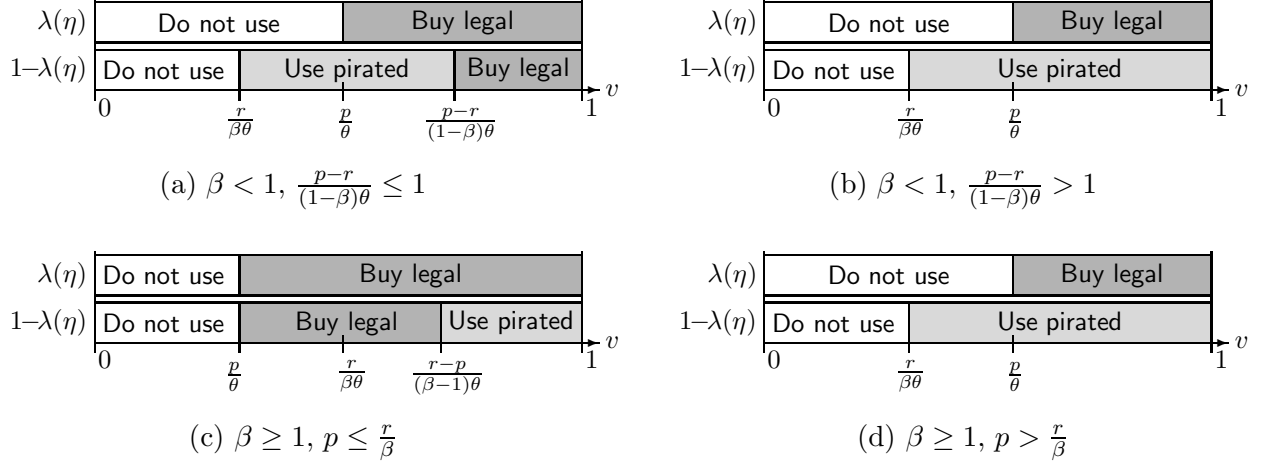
$\lambda(\eta)$ Do not use | Buy legal
$1-\lambda(\eta)$ Do not use | Use pirated | Buy legal
$0$ $\frac{r}{\beta\theta}$ $\frac{p}{\theta}$ $\frac{p-r}{(1-\beta)\theta}$ $1$ $v$

(a) $\beta < 1$, $\frac{p-r}{(1-\beta)\theta} \leq 1$

$\lambda(\eta)$ Do not use | Buy legal
$1-\lambda(\eta)$ Do not use | Use pirated
$0$ $\frac{r}{\beta\theta}$ $\frac{p}{\theta}$ $1$ $v$

(b) $\beta < 1$, $\frac{p-r}{(1-\beta)\theta} > 1$

$\lambda(\eta)$ Do not use | Buy legal
$1-\lambda(\eta)$ Do not use | Buy legal | Use pirated
$0$ $\frac{p}{\theta}$ $\frac{r}{\beta\theta}$ $\frac{r-p}{(\beta-1)\theta}$ $1$ $v$

(c) $\beta \geq 1$, $p \leq \frac{r}{\beta}$

$\lambda(\eta)$ Do not use | Buy legal
$1-\lambda(\eta)$ Do not use | Use pirated
$0$ $\frac{r}{\beta\theta}$ $\frac{p}{\theta}$ $1$ $v$

(d) $\beta \geq 1$, $p > \frac{r}{\beta}$